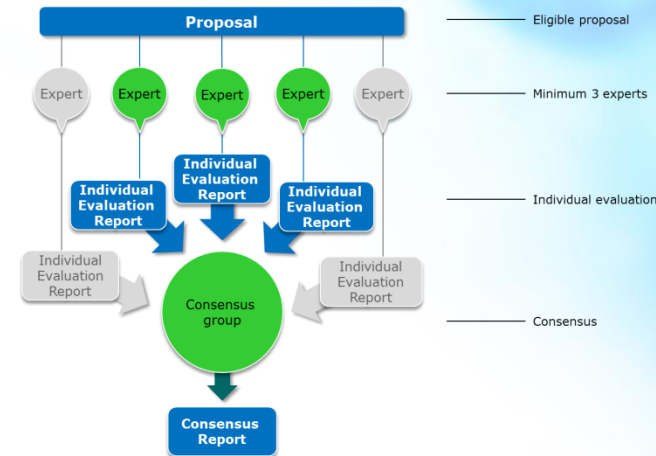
Proposal

Eligible proposal

Expert

Expert

Expert

Expert

Expert

Minimum 3 experts

Individual Evaluation Report

Individual Evaluation Report

Individual Evaluation Report

Individual evaluation

Individual Evaluation Report

Individual Evaluation Report

Consensus group

Consensus

Consensus Report